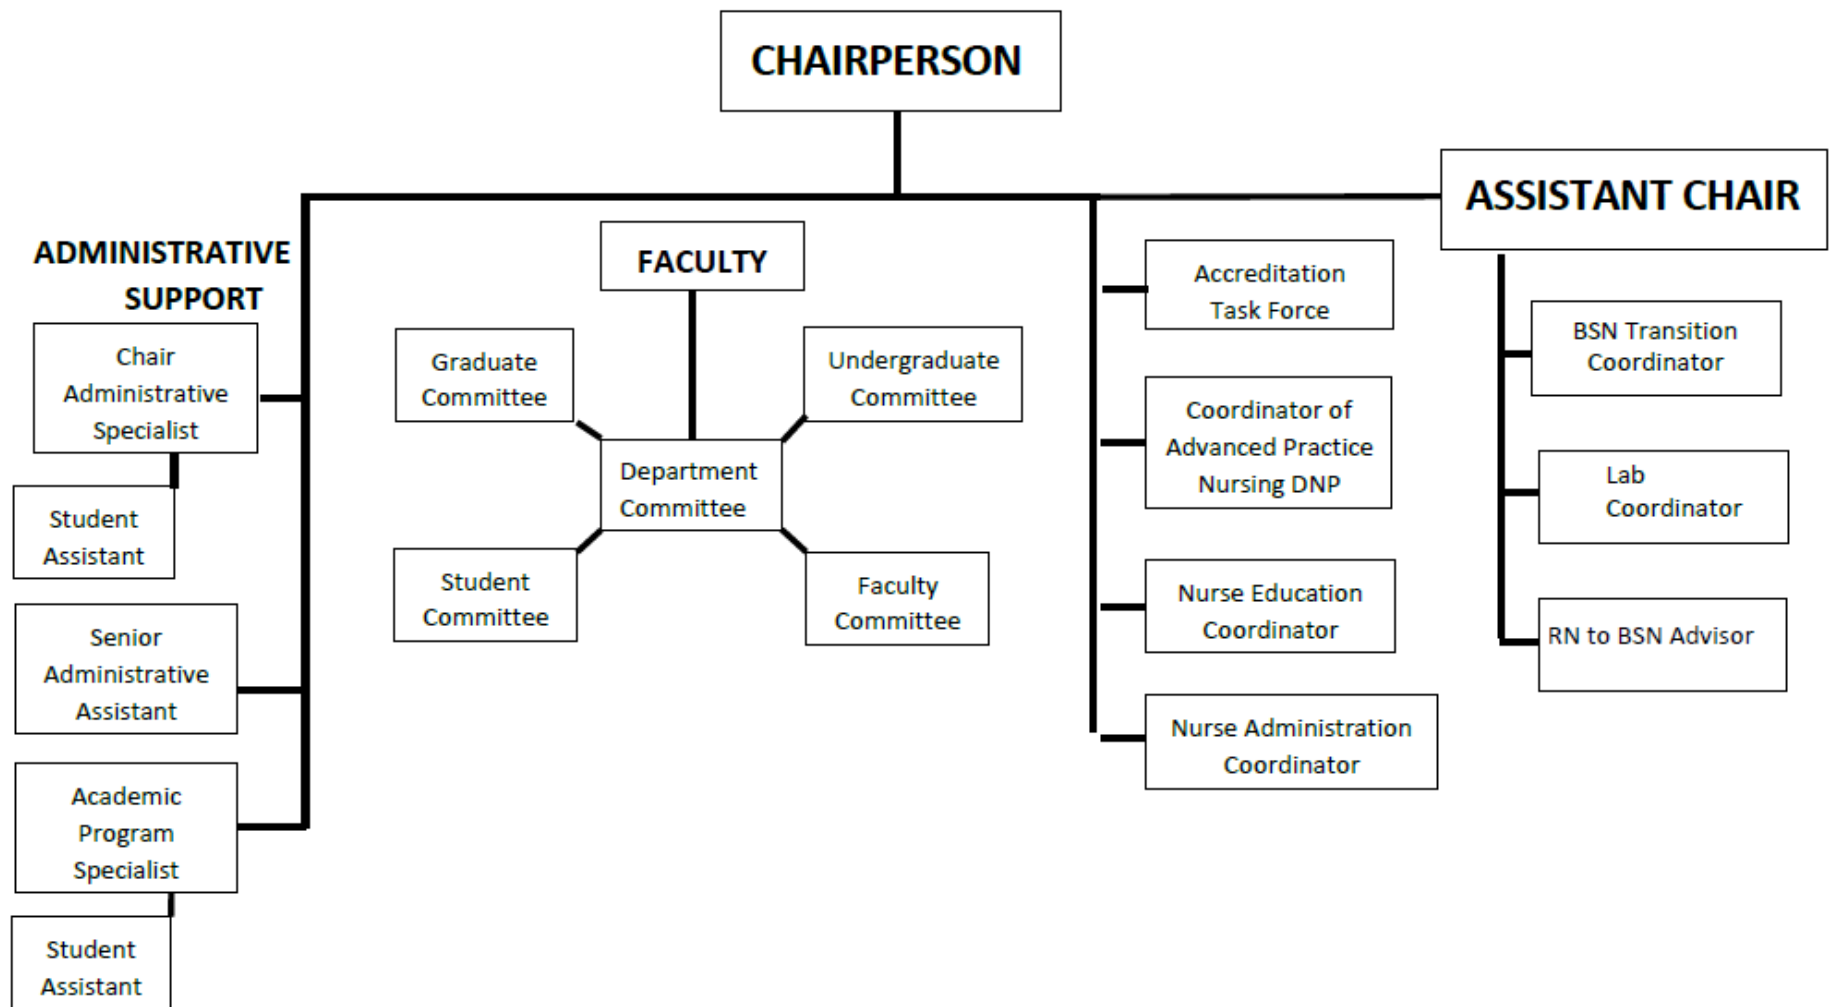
CHAIRPERSON

ASSISTANT CHAIR

ADMINISTRATIVE SUPPORT

Chair Administrative Specialist

Student Assistant

Senior Administrative Assistant

Academic Program Specialist

Student Assistant

FACULTY

Graduate Committee

Undergraduate Committee

Department Committee

Student Committee

Faculty Committee

Accreditation Task Force

Coordinator of Advanced Practice Nursing DNP

Nurse Education Coordinator

Nurse Administration Coordinator

BSN Transition Coordinator

Lab Coordinator

RN to BSN Advisor